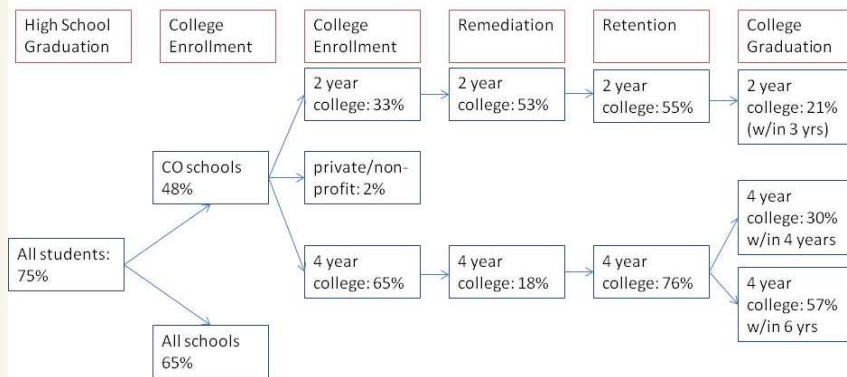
High School Graduation

College Enrollment

College Enrollment

Remediation

Retention

College Graduation

All students: 75%

CO schools 48%

All schools 65%

2 year college: 33%

private/non-profit: 2%

4 year college: 65%

2 year college: 53%

4 year college: 18%

2 year college: 55%

4 year college: 76%

2 year college: 21% (w/in 3 yrs)

4 year college: 30% w/in 4 years

4 year college: 57% w/in 6 yrs